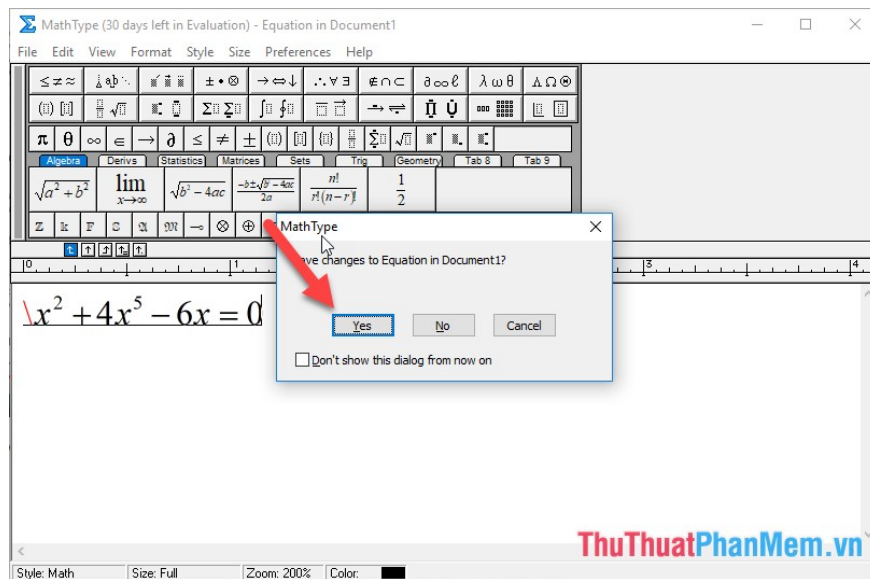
MathType (30 days left in Evaluation) - Equation in Document1

File Edit View Format Style Size Preferences Help

$\leq \neq \approx$ $\pm \bullet \otimes$ $\rightarrow \Leftrightarrow \downarrow$ $\therefore \forall \exists$ $\notin \cap \subset$ $\partial \infty \ell$ $\lambda \omega \theta$ $\Lambda \Omega \Theta$

$\pi$ $\theta$ $\infty$ $\in$ $\rightarrow$ $\partial$ $\leq$ $\neq$ $\pm$

Algebra Derivs Statistics Matrices Sets Trig Geometry Tab 8 Tab 9

$\sqrt{a^2+b^2}$ $\lim_{x \to \infty}$ $\sqrt{b^2-4ac}$ $\frac{-b \pm \sqrt{b^2-4ac}}{2a}$ $\frac{n!}{r!(n-r)!}$ $\frac{1}{2}$

$x^2+4x^5-6x=0$

MathType

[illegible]ave changes to Equation in Document1?

Yes No Cancel

Don't show this dialog from now on

Style: Math Size: Full Zoom: 200% Color:

ThuThuatPhanMem.vn